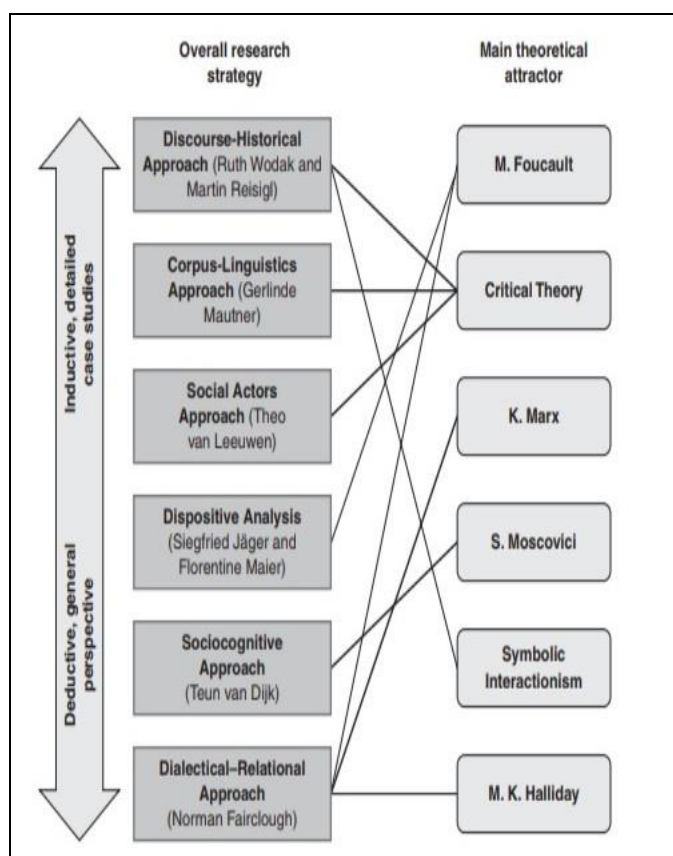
Overall research strategy

Main theoretical attractor

Inductive, detailed case studies

Deductive, general perspective

Discourse-Historical Approach (Ruth Wodak and Martin Reisigl)

Corpus-Linguistics Approach (Gerlinde Mautner)

Social Actors Approach (Theo van Leeuwen)

Dispositive Analysis (Siegfried Jäger and Florentine Maier)

Sociocognitive Approach (Teun van Dijk)

Dialectical–Relational Approach (Norman Fairclough)

M. Foucault

Critical Theory

K. Marx

S. Moscovici

Symbolic Interactionism

M. K. Halliday